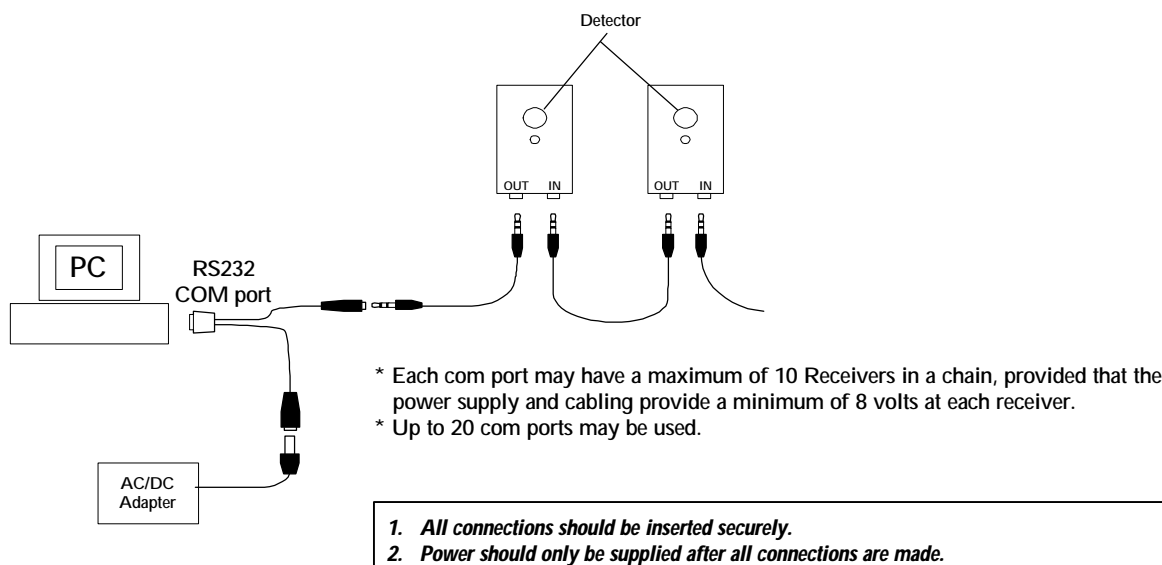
Detector

OUT IN

OUT IN

PC

RS232
COM port

AC/DC
Adapter

* Each com port may have a maximum of 10 Receivers in a chain, provided that the power supply and cabling provide a minimum of 8 volts at each receiver.
* Up to 20 com ports may be used.

1. All connections should be inserted securely.
2. Power should only be supplied after all connections are made.